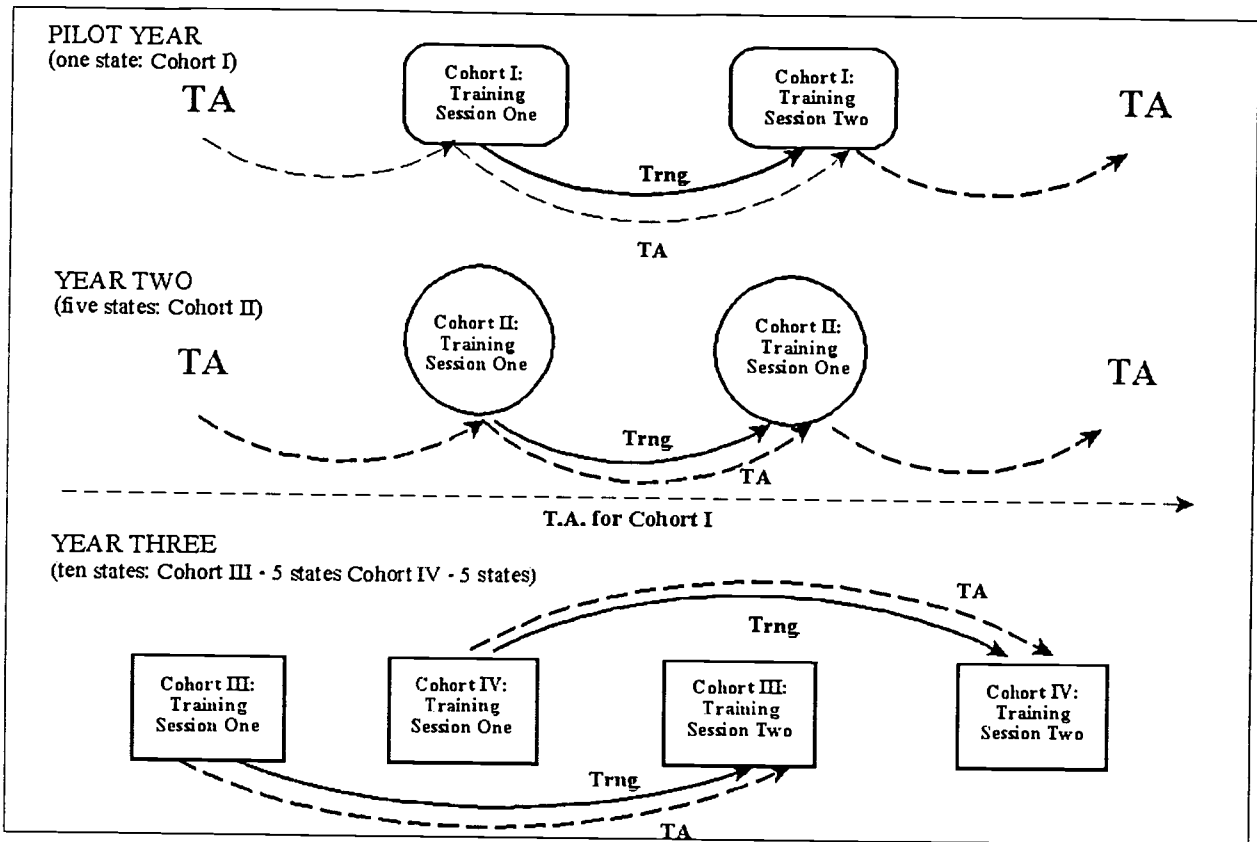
PILOT YEAR
(one state: Cohort I)

TA

Cohort I: Training Session One

Cohort I: Training Session Two

TA

Trng

TA

YEAR TWO
(five states: Cohort II)

TA

Cohort II: Training Session One

Cohort II: Training Session One

TA

Trng

TA

T.A. for Cohort I

YEAR THREE
(ten states: Cohort III - 5 states Cohort IV - 5 states)

TA

Trng

Cohort III: Training Session One

Cohort IV: Training Session One

Cohort III: Training Session Two

Cohort IV: Training Session Two

Trng

TA